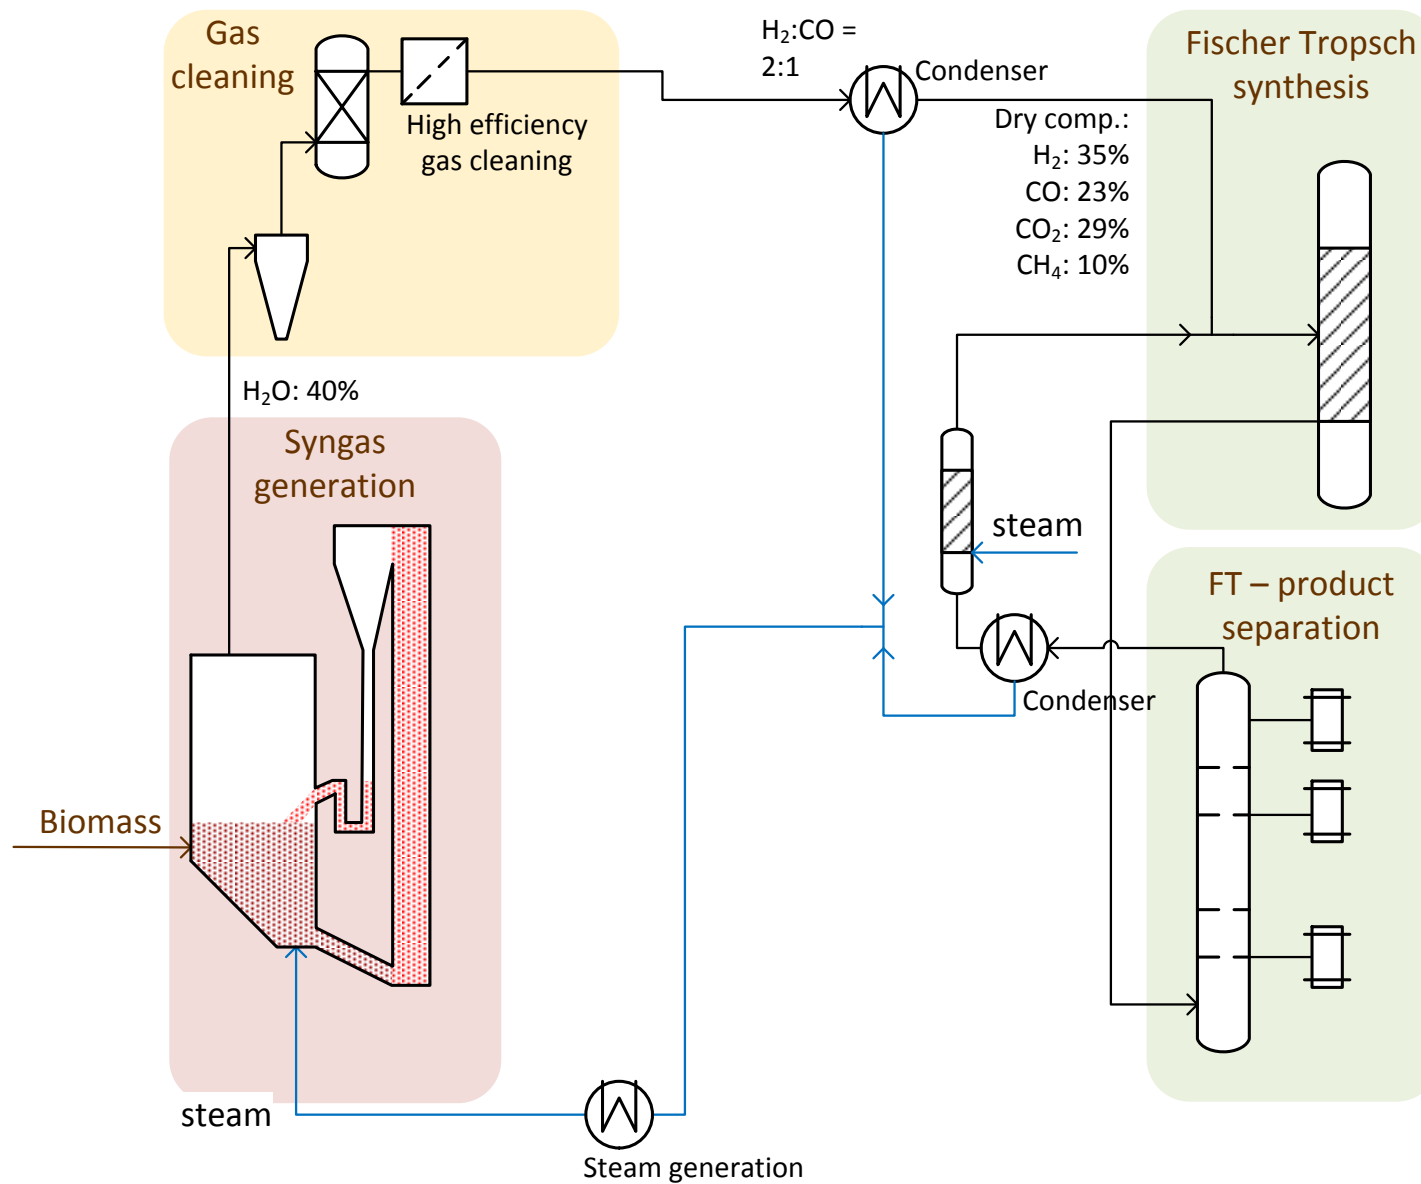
Gas cleaning

High efficiency gas cleaning

$H_2$:CO = 2:1

Condenser

Fischer Tropsch synthesis

Dry comp.:
$H_2$: 35%
CO: 23%
$CO_2$: 29%
$CH_4$: 10%

$H_2O$: 40%

Syngas generation

steam

FT – product separation

Condenser

Biomass

steam

Steam generation